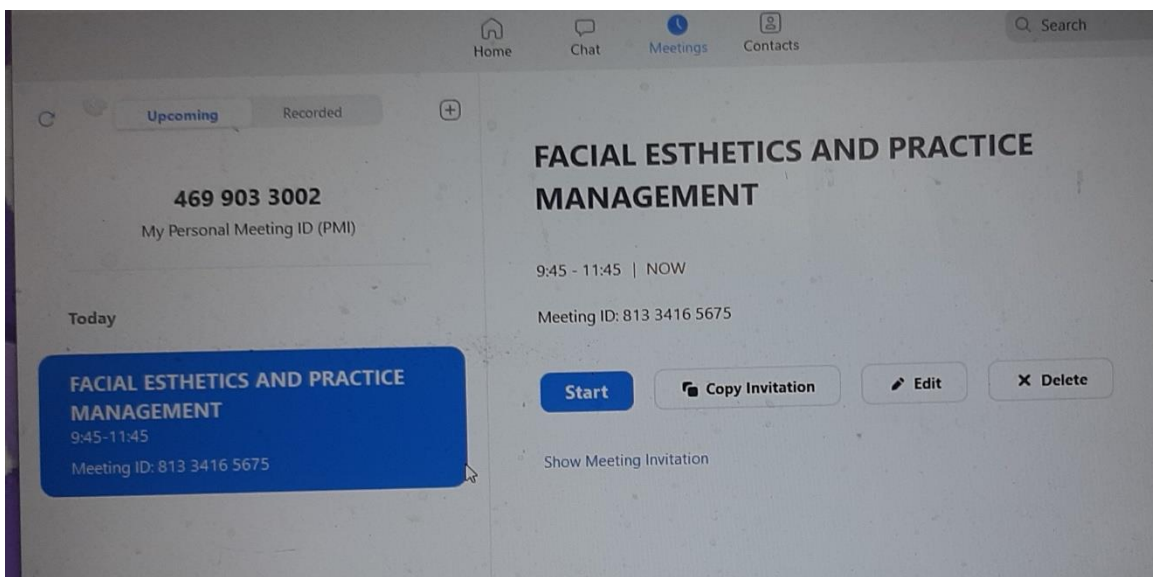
Home Chat Meetings Contacts

Search

Upcoming Recorded

469 903 3002

My Personal Meeting ID (PMI)

Today

FACIAL ESTHETICS AND PRACTICE MANAGEMENT

9:45-11:45

Meeting ID: 813 3416 5675

FACIAL ESTHETICS AND PRACTICE MANAGEMENT

9:45 - 11:45 | NOW

Meeting ID: 813 3416 5675

Start

Copy Invitation

Edit

Delete

Show Meeting Invitation